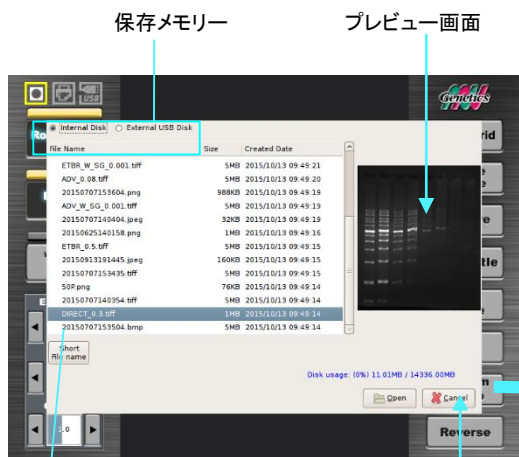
保存メモリー

プレビュー画面

USB

Genetics

Internal Disk

External USB Disk

| File Name | Size | Created Date |
|---|---|---|
| ETBR_W_SG_0.001.tiff | 5MB | 2015/10/13 09:49:21 |
| ADV_0.08.tiff | 5MB | 2015/10/13 09:49:20 |
| 20150707153604.png | 988KB | 2015/10/13 09:49:19 |
| ADV_W_SG_0.001.tiff | 5MB | 2015/10/13 09:49:19 |
| 20150707140404.jpeg | 32KB | 2015/10/13 09:49:19 |
| 20150625140158.png | 1MB | 2015/10/13 09:49:16 |
| ETBR_0.5.tiff | 5MB | 2015/10/13 09:49:15 |
| 20150913191445.jpeg | 160KB | 2015/10/13 09:49:15 |
| 20150707153435.tiff | 5MB | 2015/10/13 09:49:15 |
| 50P.png | 76KB | 2015/10/13 09:49:14 |
| 20150707140354.tiff | 5MB | 2015/10/13 09:49:14 |
| DIRECT_0.3.tiff | 1MB | 2015/10/13 09:49:14 |
| 20150707153504.bmp | 5MB | 2015/10/13 09:49:14 |

Short File name

Disk usage: (0%) 11.01MB / 14336.00MB

Open

Cancel

rid

e

tle

Reverse

.0